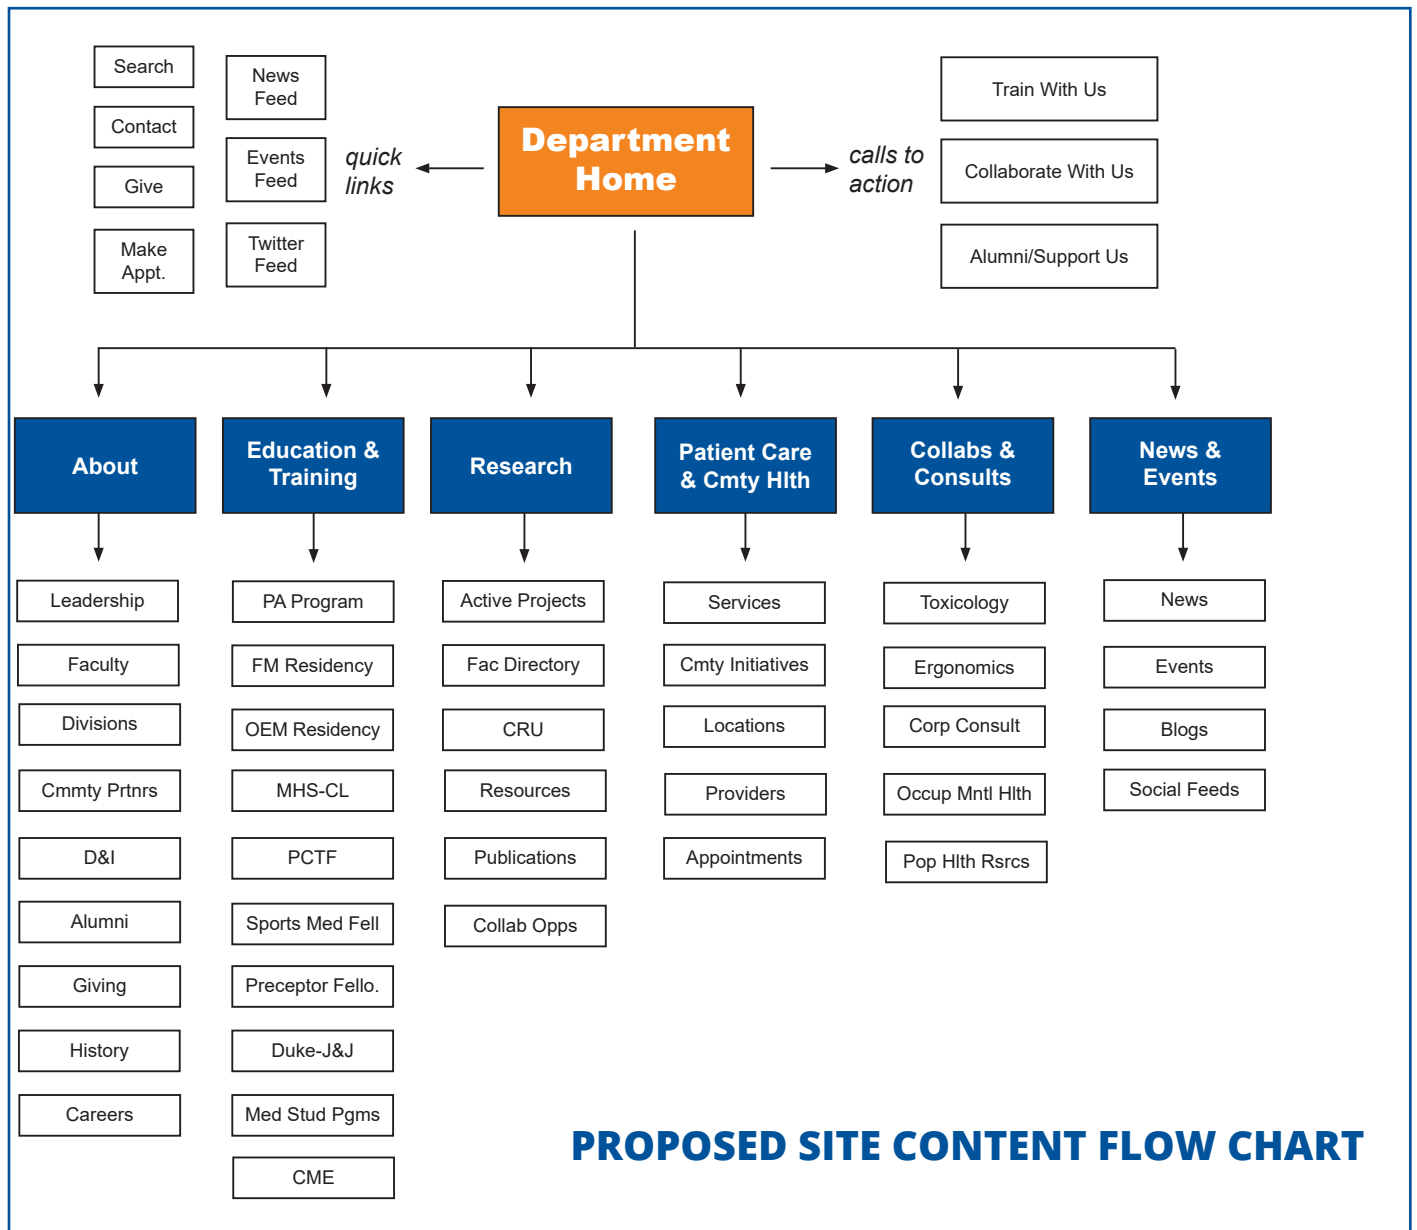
Search

Contact

Give

Make Appt.

News Feed

Events Feed

Twitter Feed

quick links

Department Home

calls to action

Train With Us

Collaborate With Us

Alumni/Support Us

About

Leadership

Faculty

Divisions

Cmmty Prtnrs

D&I

Alumni

Giving

History

Careers

Education & Training

PA Program

FM Residency

OEM Residency

MHS-CL

PCTF

Sports Med Fell

Preceptor Fello.

Duke-J&J

Med Stud Pgms

CME

Research

Active Projects

Fac Directory

CRU

Resources

Publications

Collab Opps

Patient Care & Cmty Hlth

Services

Cmty Initiatives

Locations

Providers

Appointments

Collabs & Consults

Toxicology

Ergonomics

Corp Consult

Occup Mntl Hlth

Pop Hlth Rsrcs

News & Events

News

Events

Blogs

Social Feeds

PROPOSED SITE CONTENT FLOW CHART